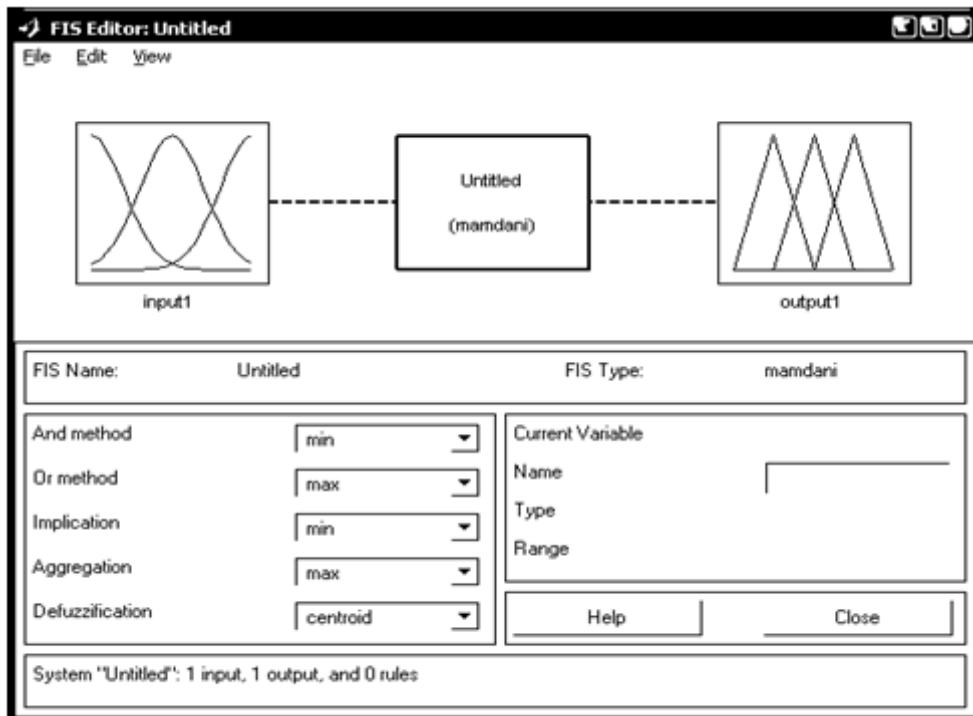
FIS Editor: Untitled

File Edit View

Untitled

(mamdani)

input1

output1

FIS Name: Untitled

FIS Type: mamdani

And method min

Or method max

Implication min

Aggregation max

Defuzzification centroid

Current Variable

Name

Type

Range

Help

Close

System "Untitled": 1 input, 1 output, and 0 rules